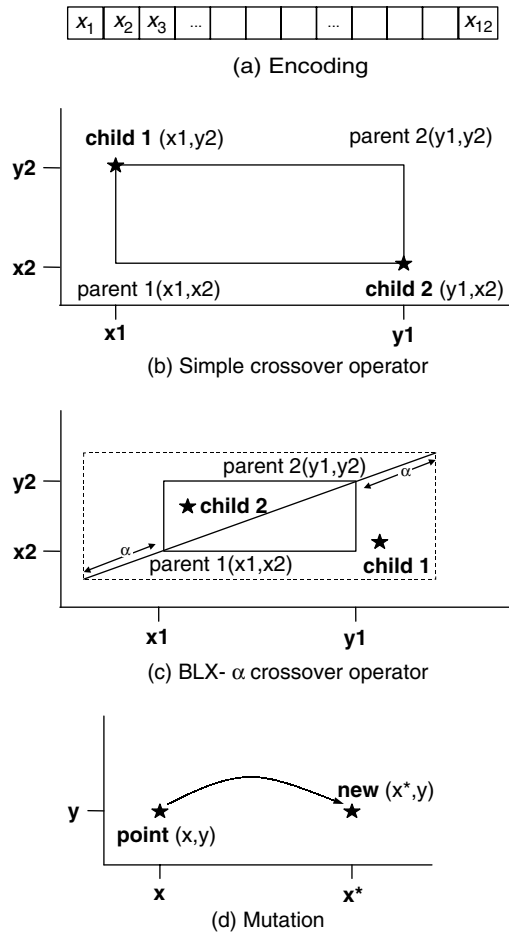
| $x_1$ | $x_2$ | $x_3$ | ... | | | | ... | | | | $x_{12}$ |
|---|---|---|---|---|---|---|---|---|---|---|---|

(a) Encoding

child 1 (x1,y2)

parent 2(y1,y2)

y2

x2

parent 1(x1,x2)

child 2 (y1,x2)

x1

y1

(b) Simple crossover operator

parent 2(y1,y2)

$\alpha$

y2

child 2

x2

$\alpha$

parent 1(x1,x2)

child 1

x1

y1

(c) BLX- $\alpha$ crossover operator

new (x*,y)

y

point (x,y)

x

x*

(d) Mutation